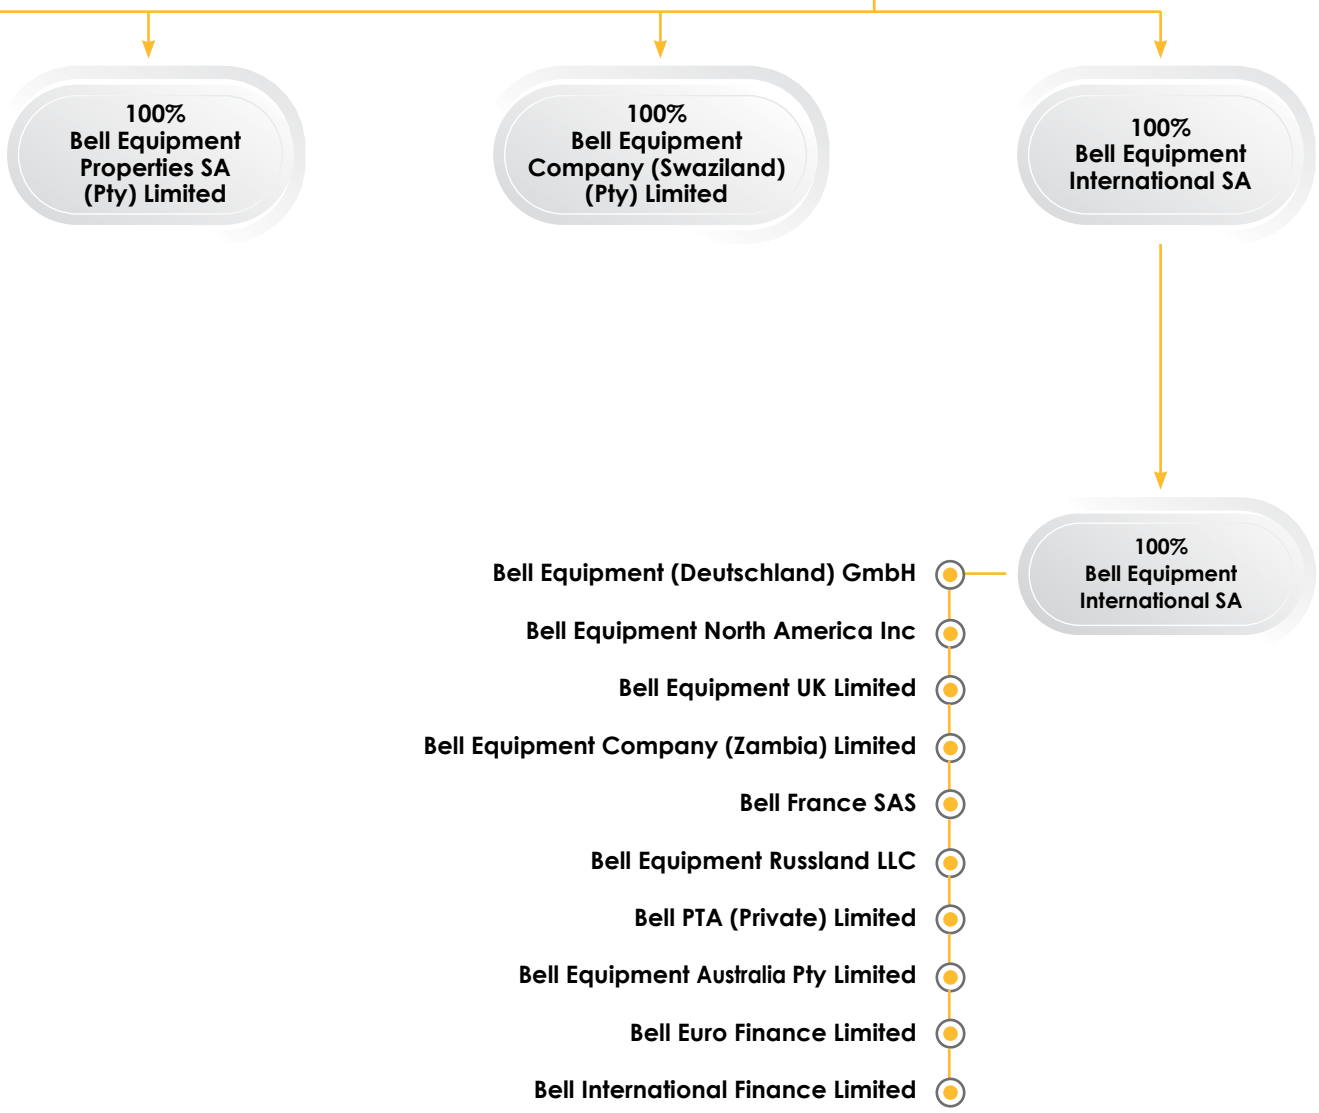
100%
Bell Equipment Properties SA (Pty) Limited

100%
Bell Equipment Company (Swaziland) (Pty) Limited

100%
Bell Equipment International SA

100%
Bell Equipment International SA

Bell Equipment (Deutschland) GmbH

Bell Equipment North America Inc

Bell Equipment UK Limited

Bell Equipment Company (Zambia) Limited

Bell France SAS

Bell Equipment Russland LLC

Bell PTA (Private) Limited

Bell Equipment Australia Pty Limited

Bell Euro Finance Limited

Bell International Finance Limited